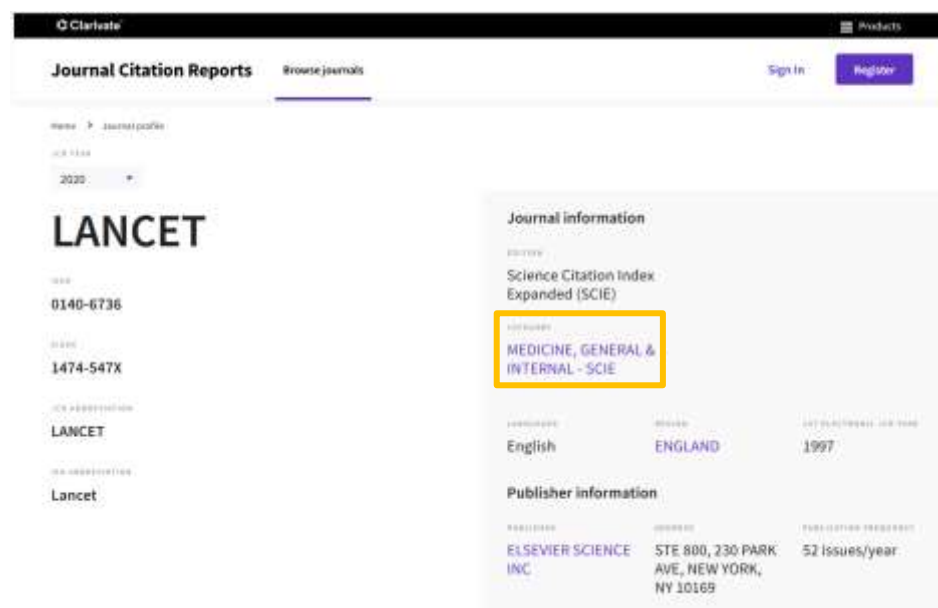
Clarivate

Products

Journal Citation Reports

Browse journals

Sign In

Register

Home > Journal profile

JCR YEAR

2020

LANCET

ISSN

0140-6736

EISSN

1474-547X

JCR ABBREVIATION

LANCET

ISO ABBREVIATION

Lancet

Journal information

EDITION

Science Citation Index Expanded (SCIE)

CATEGORY

MEDICINE, GENERAL & INTERNAL - SCIE

LANGUAGES

English

REGION

ENGLAND

1ST ELECTRONIC JCR YEAR

1997

Publisher information

PUBLISHER

ELSEVIER SCIENCE INC

ADDRESS

STE 800, 230 PARK AVE, NEW YORK, NY 10169

PUBLICATION FREQUENCY

52 issues/year